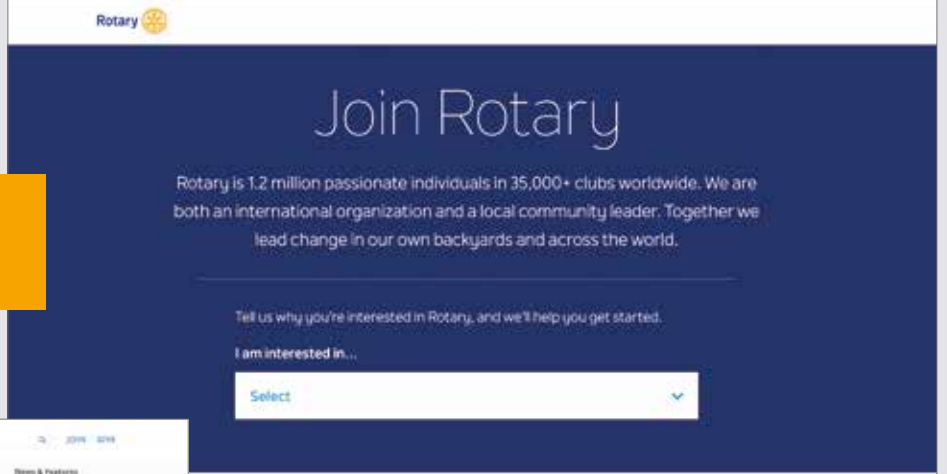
Rotary

Join Rotary

Rotary is 1.2 million passionate individuals in 35,000+ clubs worldwide. We are both an international organization and a local community leader. Together we lead change in our own backyards and across the world.

Tell us why you're interested in Rotary, and we'll help you get started.

I am interested in...

Select

JOIN GIVE

News & Features